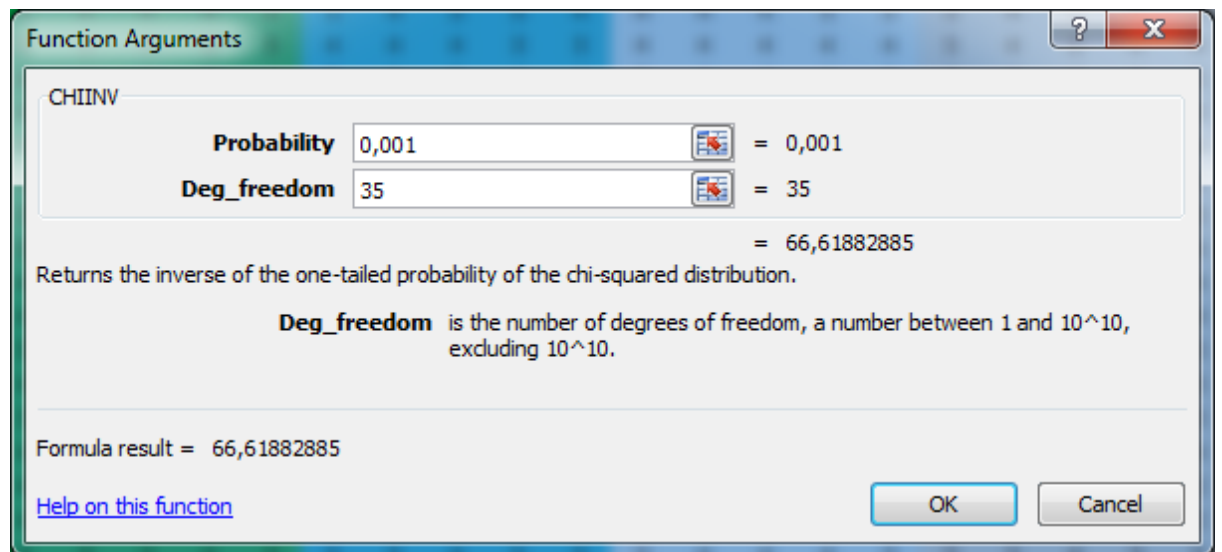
Function Arguments

?

X

CHIINV

Probability 0,001 = 0,001

Deg_freedom 35 = 35

= 66,61882885

Returns the inverse of the one-tailed probability of the chi-squared distribution.

Deg_freedom is the number of degrees of freedom, a number between 1 and 10^10, excluding 10^10.

Formula result = 66,61882885

Help on this function

OK

Cancel